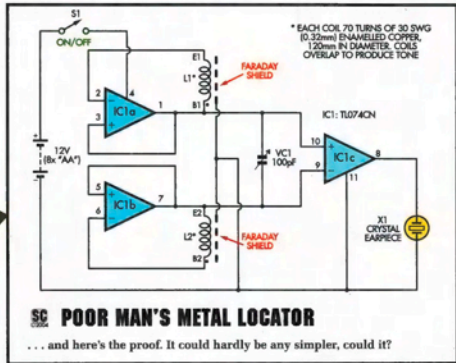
S1
ON/OFF

* EACH COIL 70 TURNS OF 30 SWG (0.32mm) ENAMELLED COPPER, 120mm IN DIAMETER. COILS OVERLAP TO PRODUCE TONE

E1
L1*
FARADAY SHIELD
B1
2
3
IC1a
1
IC1: TL074CN
12V (8x "AA")
VC1 100pF
10
9
IC1c
8
11
5
6
IC1b
7
E2
L2*
FARADAY SHIELD
B2
X1 CRYSTAL EARPIECE

SC ©2004 POOR MAN'S METAL LOCATOR

. . . and here's the proof. It could hardly be any simpler, could it?